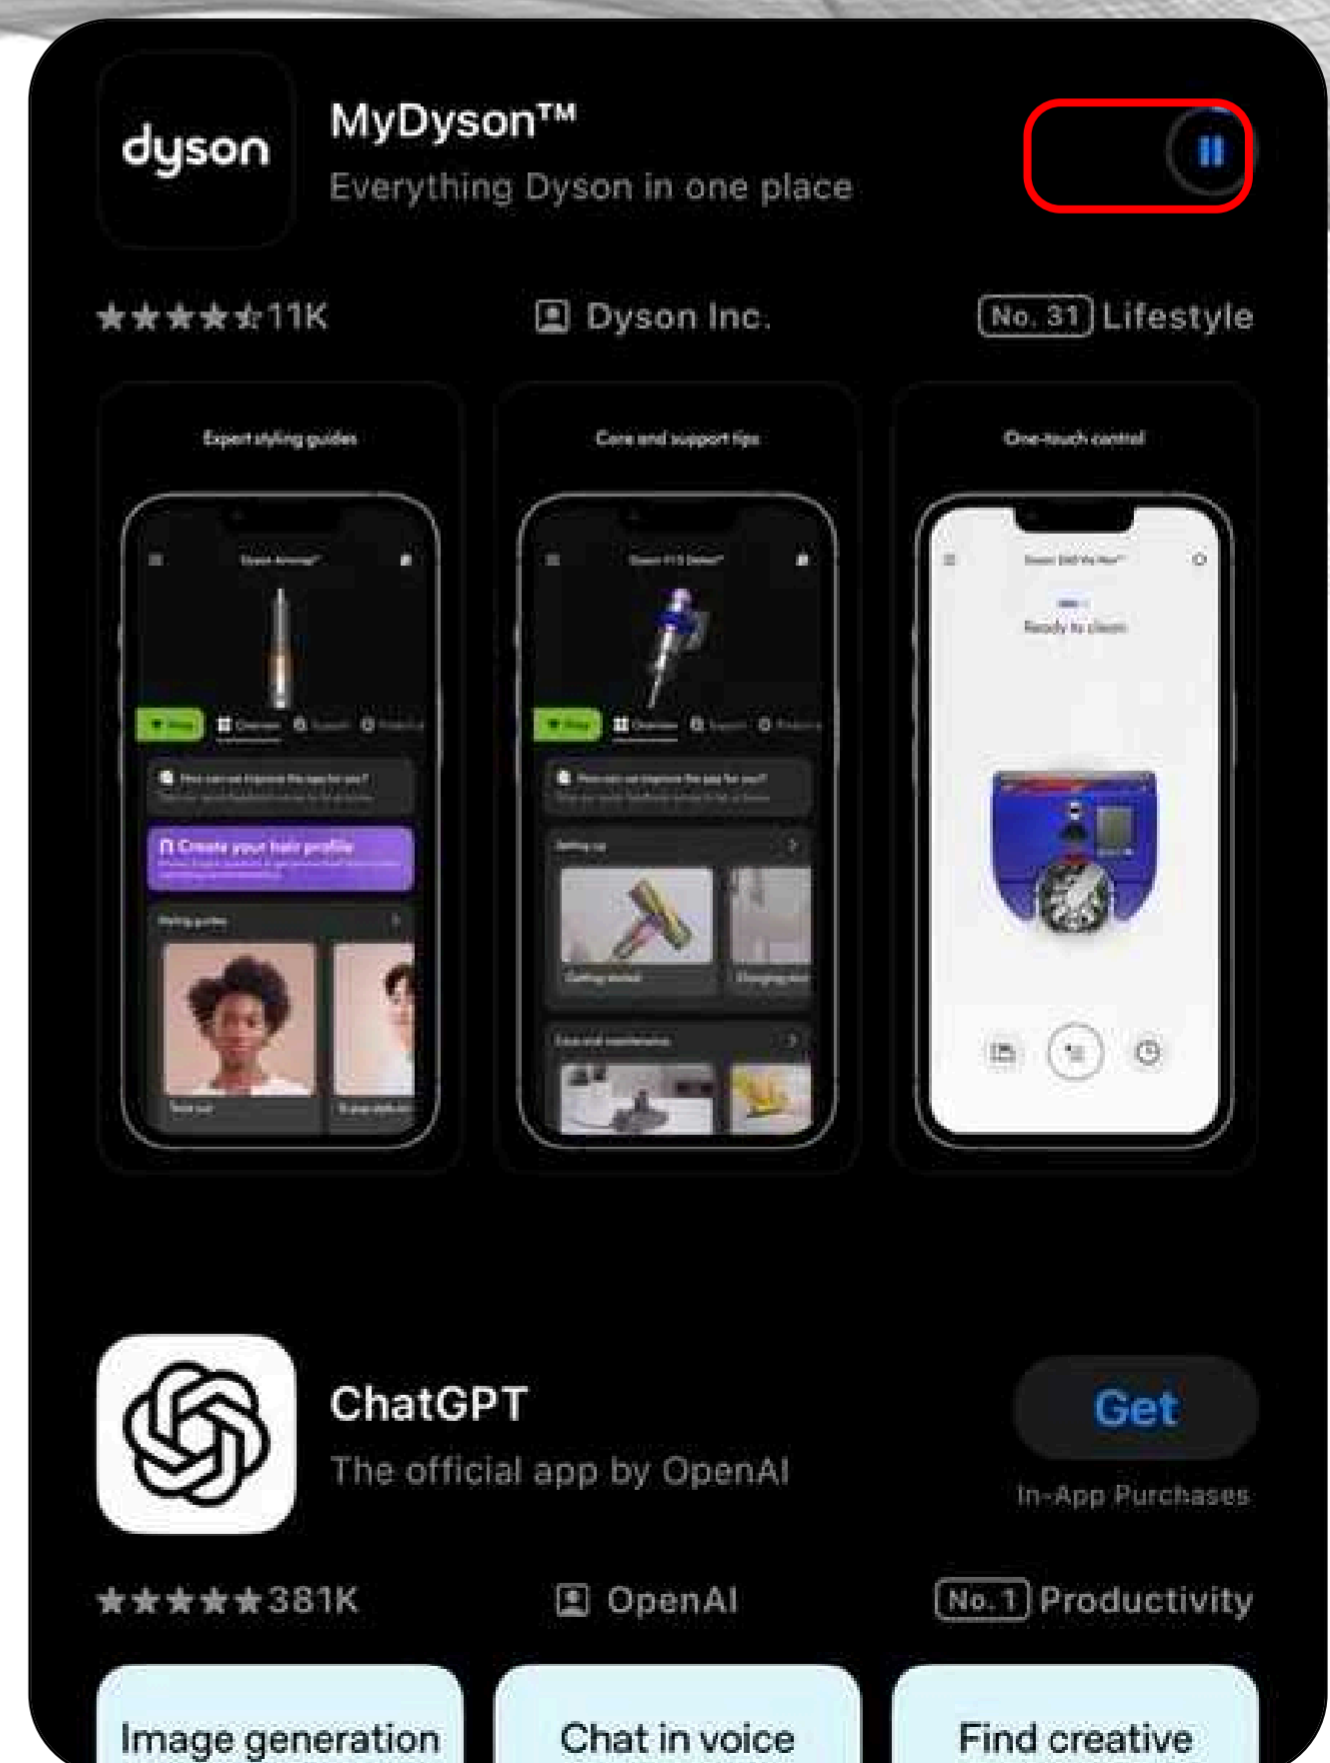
dyson

MyDyson™
Everything Dyson in one place

★★★★☆ 11K
Dyson Inc.
No. 31 Lifestyle

Expert styling guides

Create your hair profile

Care and support tips

One-touch control

Ready to clean

ChatGPT
The official app by OpenAI

Get
In-App Purchases

★★★★★ 381K
OpenAI
No. 1 Productivity

Image generation
Chat in voice
Find creative